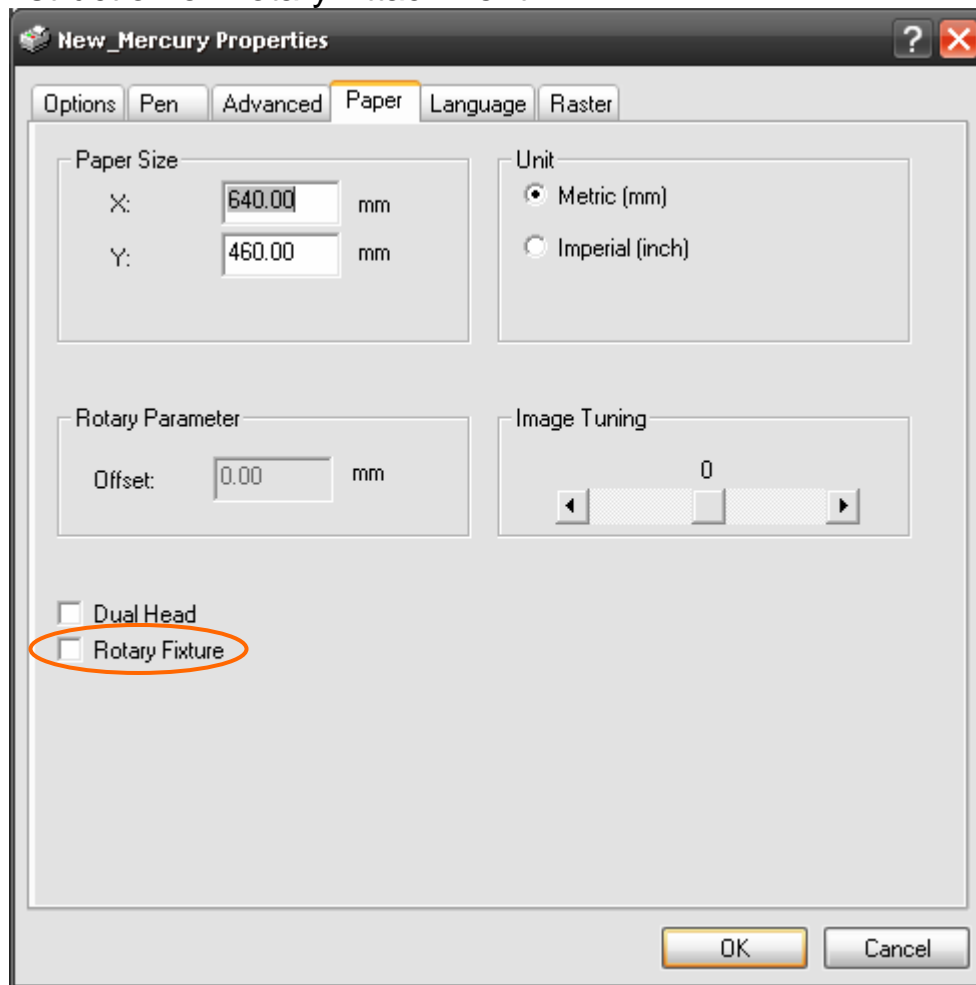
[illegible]

New_Mercury Properties

?

Options Pen Advanced Paper Language Raster

Paper Size
X: 640.00 mm
Y: 460.00 mm

Unit
Metric (mm)
Imperial (inch)

Rotary Parameter
Offset: 0.00 mm

Image Tuning
0

Dual Head
Rotary Fixture

OK Cancel